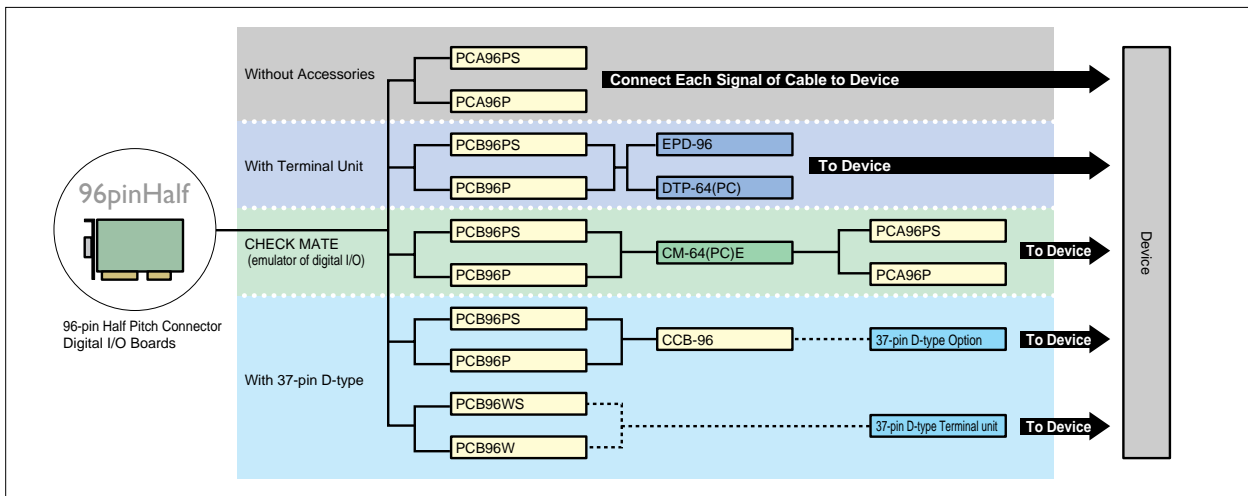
96pinHalf

96-pin Half Pitch Connector
Digital I/O Boards

Without Accessories

PCA96PS

PCA96P

Connect Each Signal of Cable to Device

With Terminal Unit

PCB96PS

PCB96P

EPD-96

DTP-64(PC)

To Device

CHECK MATE
(emulator of digital I/O)

PCB96PS

PCB96P

CM-64(PC)E

PCA96PS

PCA96P

To Device

With 37-pin D-type

PCB96PS

PCB96P

CCB-96

37-pin D-type Option

To Device

PCB96WS

PCB96W

37-pin D-type Terminal unit

To Device

Device